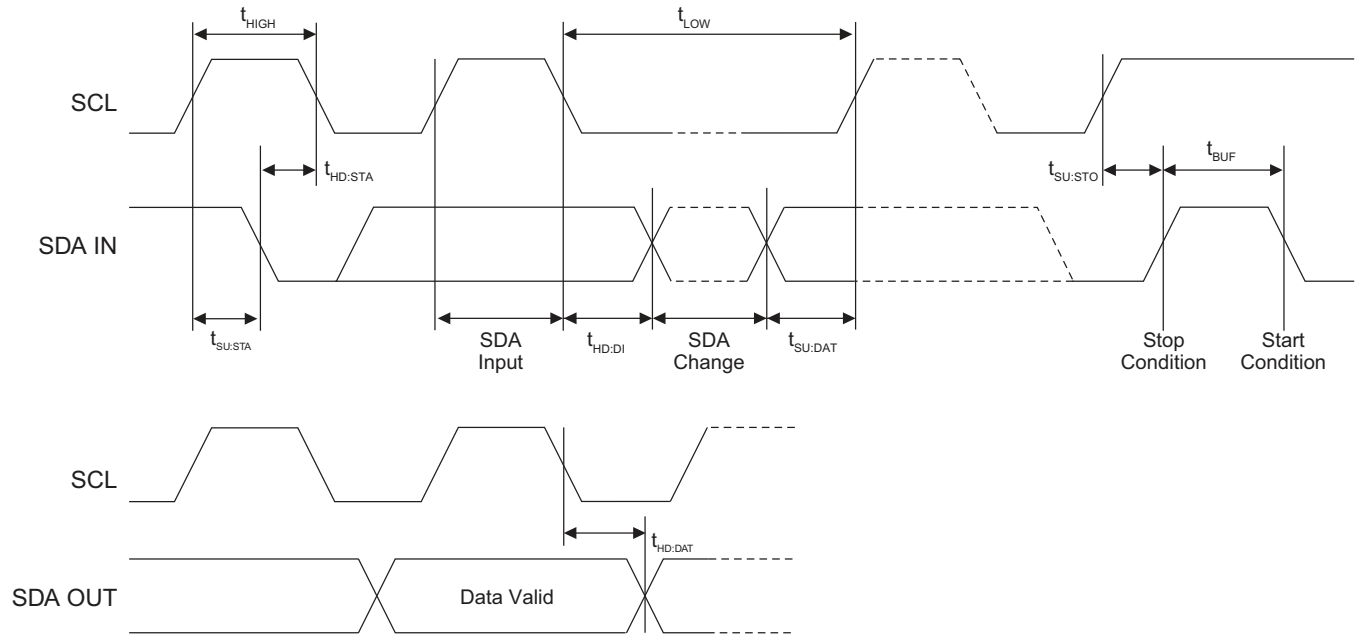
$t_{HIGH}$

$t_{LOW}$

SCL

$t_{HD:STA}$

$t_{SU:STO}$

$t_{BUF}$

SDA IN

$t_{SU:STA}$

SDA Input

$t_{HD:DI}$

SDA Change

$t_{SU:DAT}$

Stop Condition

Start Condition

SCL

$t_{HD:DAT}$

SDA OUT

Data Valid